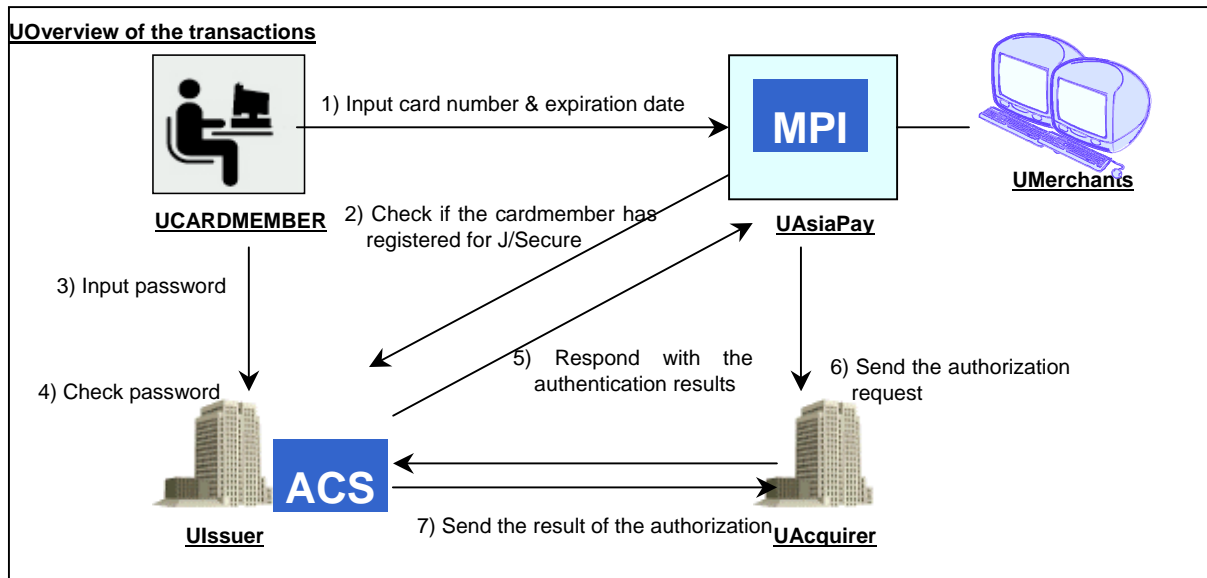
UOverview of the transactions

1) Input card number & expiration date

MPI

UMerchants

UCARDMEMBER

2) Check if the cardmember has registered for J/Secure

UAsiaPay

3) Input password

5) Respond with the authentication results

6) Send the authorization request

4) Check password

ACS

UIssuer

7) Send the result of the authorization

UAcquirer